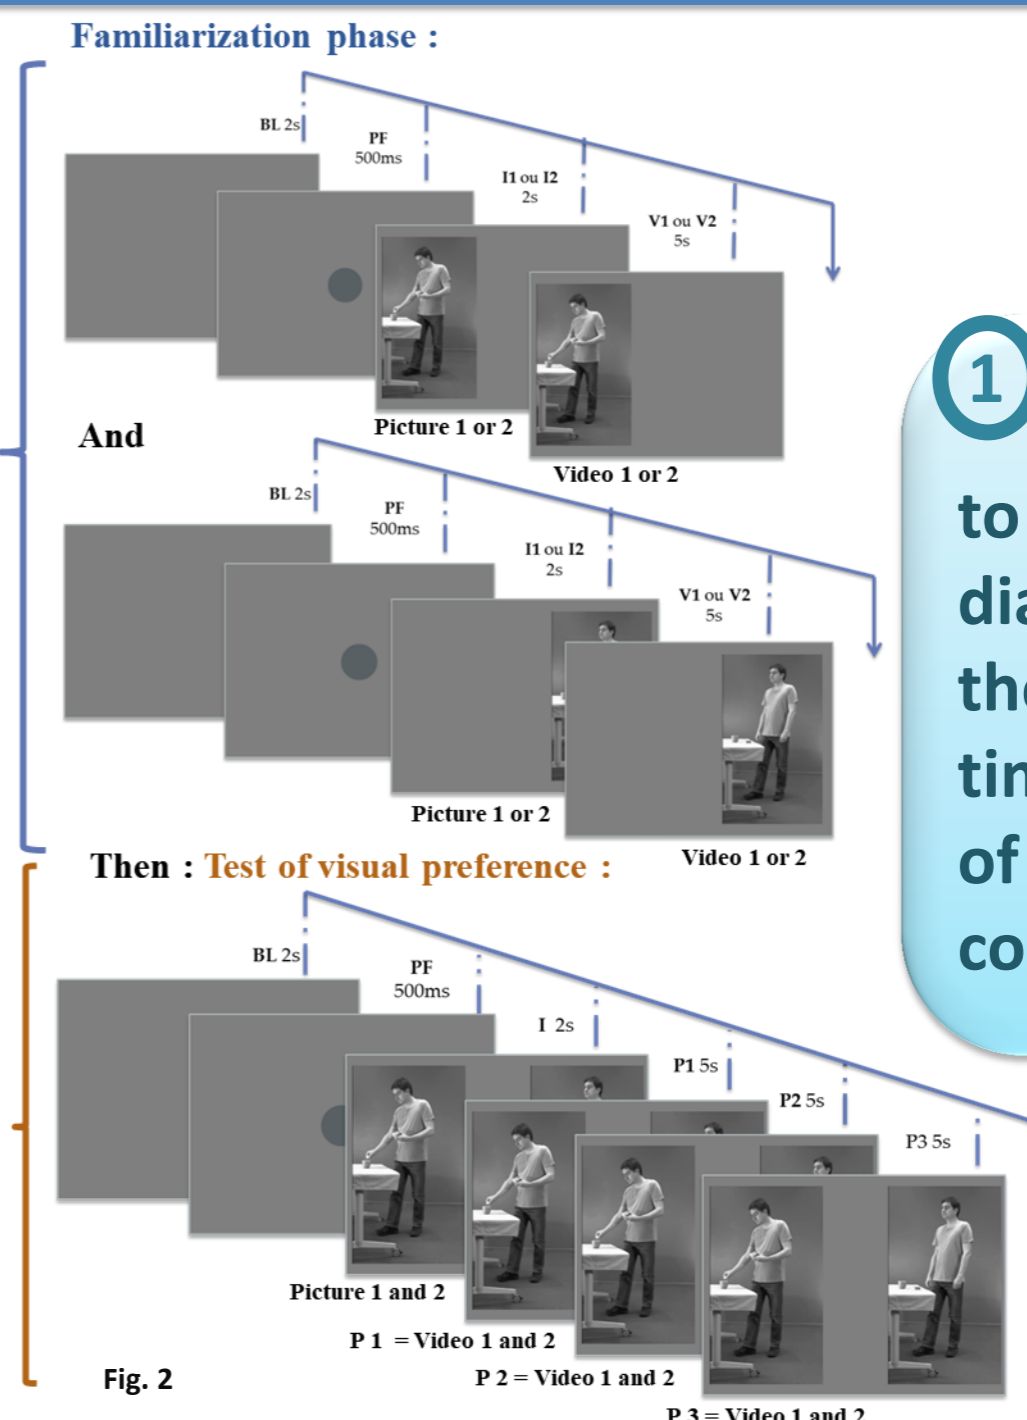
Familiarization phase :

BL 2s

PF 500ms

I1 ou I2 2s

V1 ou V2 5s

Picture 1 or 2

Video 1 or 2

And

BL 2s

PF 500ms

I1 ou I2 2s

V1 ou V2 5s

Picture 1 or 2

Video 1 or 2

Then : Test of visual preference :

BL 2s

PF 500ms

I 2s

P1 5s

P2 5s

P3 5s

Picture 1 and 2

P 1 = Video 1 and 2

P 2 = Video 1 and 2

P 3 = Video 1 and 2

Fig. 2

1

to
di
th
tin
of
co